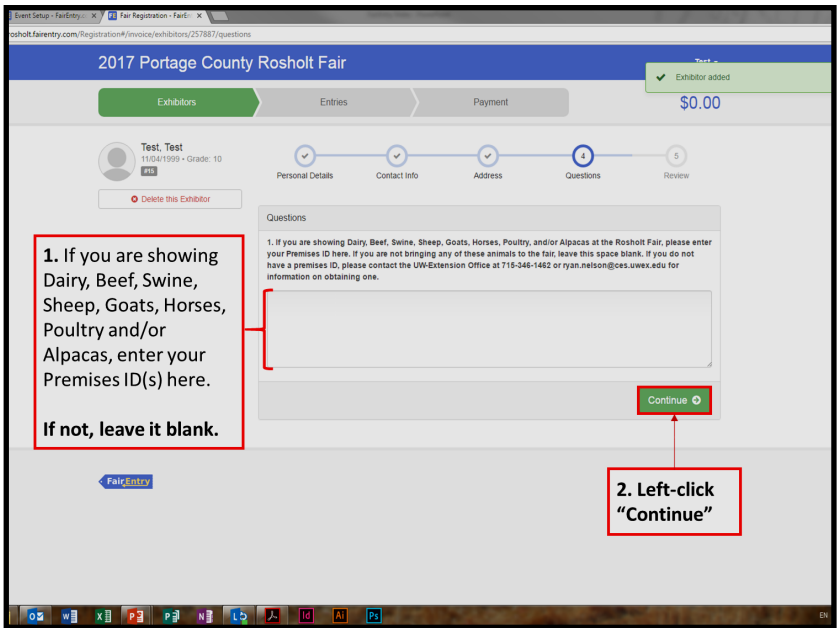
Event Setup - FairEntry... × Fair Registration - FairEn... ×

rosholt.fairentry.com/Registration#/invoice/exhibitors/257887/questions

2017 Portage County Rosholt Fair

Test

Exhibitor added

Exhibitors

Entries

Payment

$0.00

Test, Test
11/04/1999 • Grade: 10
#15

Delete this Exhibitor

Personal Details

Contact Info

Address

4
Questions

5
Review

Questions

1. If you are showing Dairy, Beef, Swine, Sheep, Goats, Horses, Poultry, and/or Alpacas at the Rosholt Fair, please enter your Premises ID here. If you are not bringing any of these animals to the fair, leave this space blank. If you do not have a premises ID, please contact the UW-Extension Office at 715-346-1462 or ryan.nelson@ces.uwex.edu for information on obtaining one.

Continue

**1.** If you are showing Dairy, Beef, Swine, Sheep, Goats, Horses, Poultry and/or Alpacas, enter your Premises ID(s) here.

**If not, leave it blank.**

FairEntry

**2. Left-click "Continue"**

EN